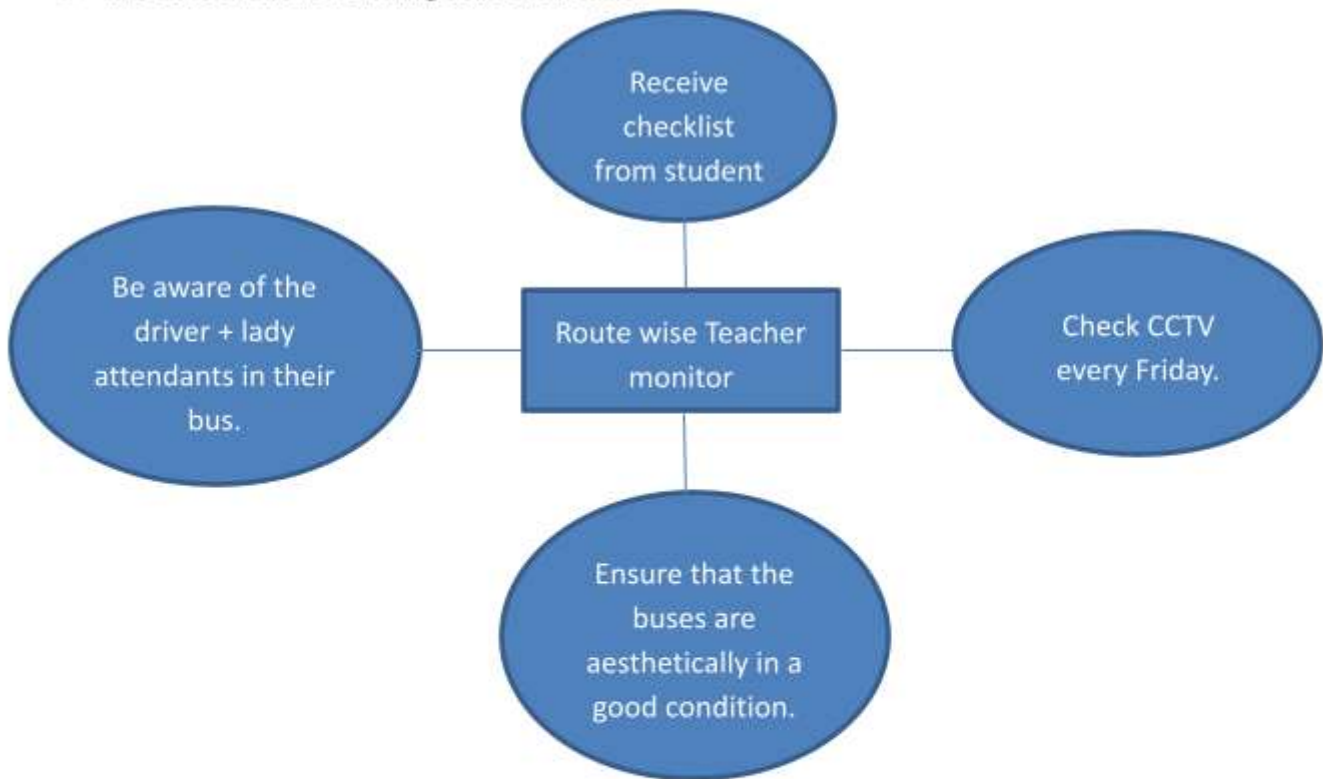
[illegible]

Receive checklist from student

Be aware of the driver + lady attendants in their bus.

Route wise Teacher monitor

Check CCTV every Friday.

Ensure that the buses are aesthetically in a good condition.